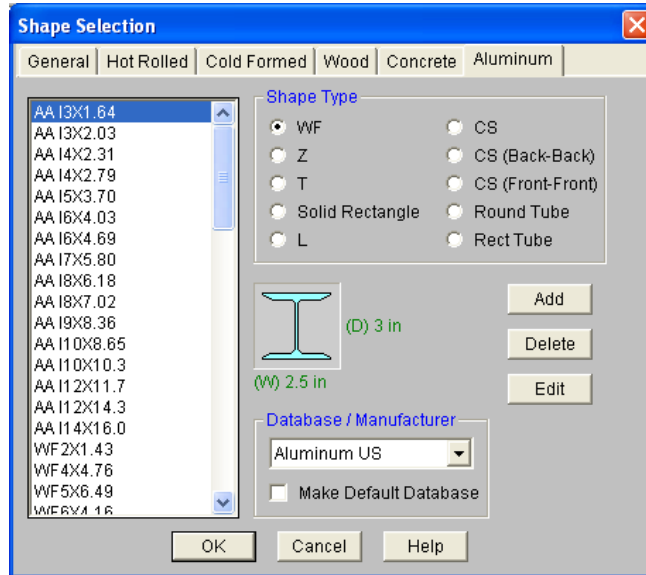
Shape Selection

General | Hot Rolled | Cold Formed | Wood | Concrete | Aluminum

AA I3X1.64
AA I3X2.03
AA I4X2.31
AA I4X2.79
AA I5X3.70
AA I6X4.03
AA I6X4.69
AA I7X5.80
AA I8X6.18
AA I8X7.02
AA I9X8.36
AA I10X8.65
AA I10X10.3
AA I12X11.7
AA I12X14.3
AA I14X16.0
WF2X1.43
WF4X4.76
WF5X6.49
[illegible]

Shape Type
WF
Z
T
Solid Rectangle
L
CS
CS (Back-Back)
CS (Front-Front)
Round Tube
Rect Tube

(D) 3 in
(W) 2.5 in

Add
Delete
Edit

Database / Manufacturer
Aluminum US
Make Default Database

OK
Cancel
Help